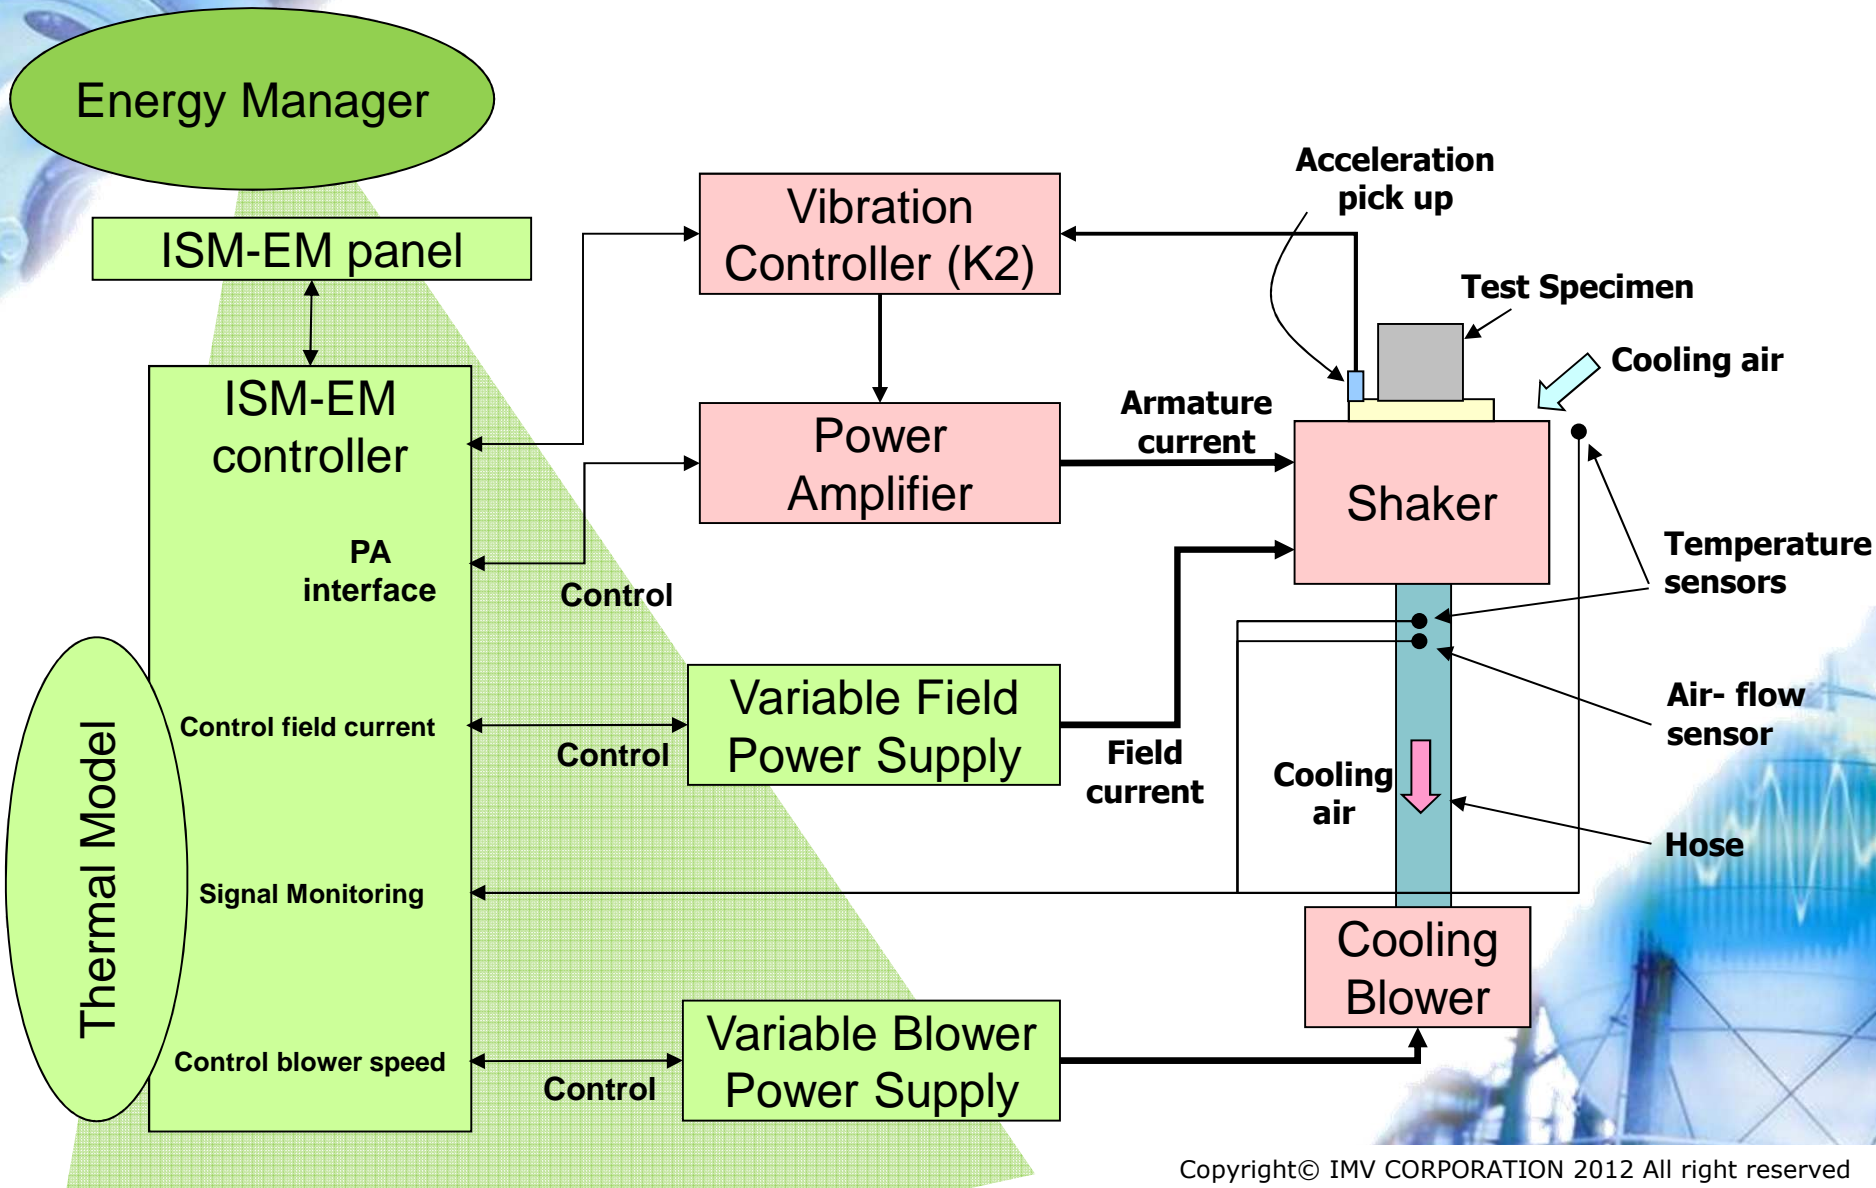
Energy Manager

ISM-EM panel

ISM-EM controller

PA interface

Control field current

Signal Monitoring

Control blower speed

Thermal Model

Vibration Controller (K2)

Power Amplifier

Control

Variable Field Power Supply

Control

Variable Blower Power Supply

Control

Acceleration pick up

Test Specimen

Cooling air

Armature current

Shaker

Temperature sensors

Air- flow sensor

Field current

Cooling air

Hose

Cooling Blower

Copyright© IMV CORPORATION 2012 All right reserved